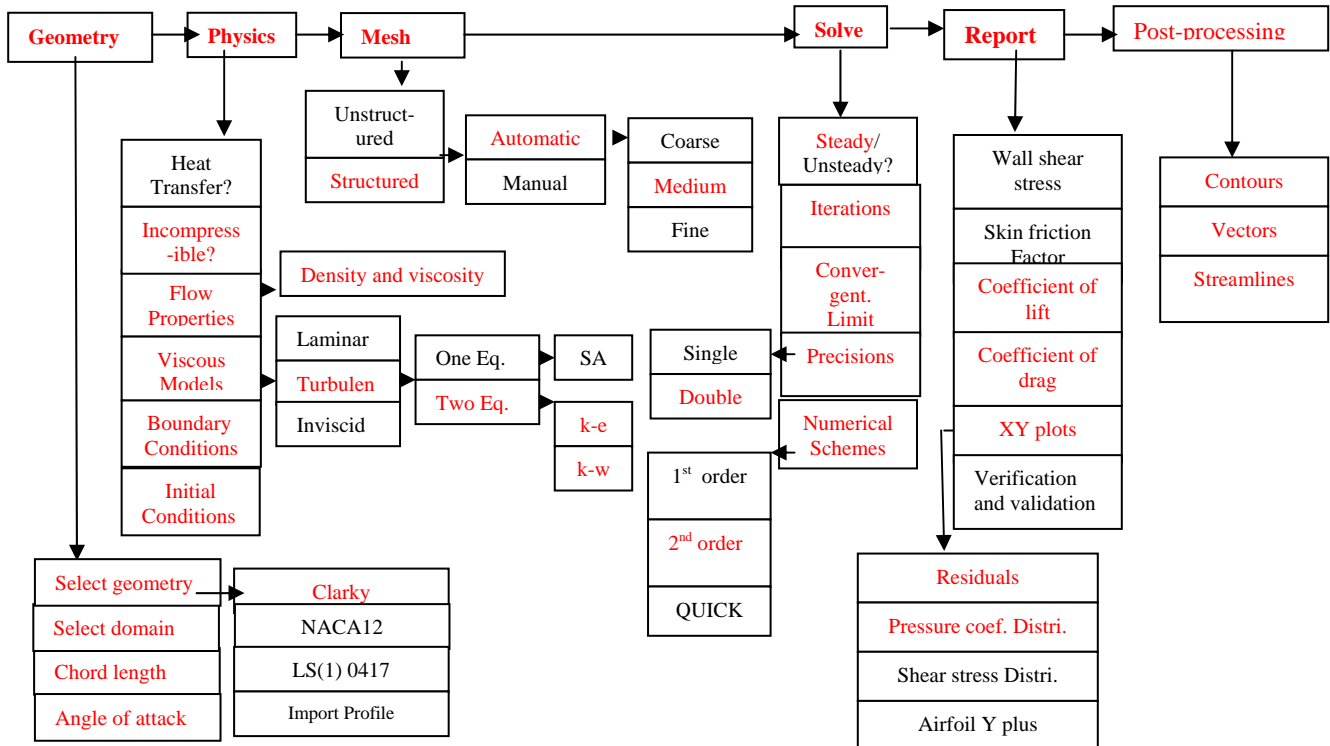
Geometry
Physics
Mesh
Solve
Report
Post-processing

Heat Transfer?
Incompress-ible?
Flow Properties
Density and viscosity
Viscous Models
Laminar
Turbulen
Inviscid
One Eq.
Two Eq.
SA
k-e
k-w
Boundary Conditions
Initial Conditions

Unstruct-ured
Structured
Automatic
Manual
Coarse
Medium
Fine

Steady/ Unsteady?
Iterations
Conver-gent. Limit
Precisions
Single
Double
Numerical Schemes
$1^{st}$ order
$2^{nd}$ order
QUICK

Wall shear stress
Skin friction Factor
Coefficient of lift
Coefficient of drag
XY plots
Verification and validation
Residuals
Pressure coef. Distri.
Shear stress Distri.
Airfoil Y plus

Contours
Vectors
Streamlines

Select geometry
Select domain
Chord length
Angle of attack
Clarky
NACA12
LS(1) 0417
Import Profile